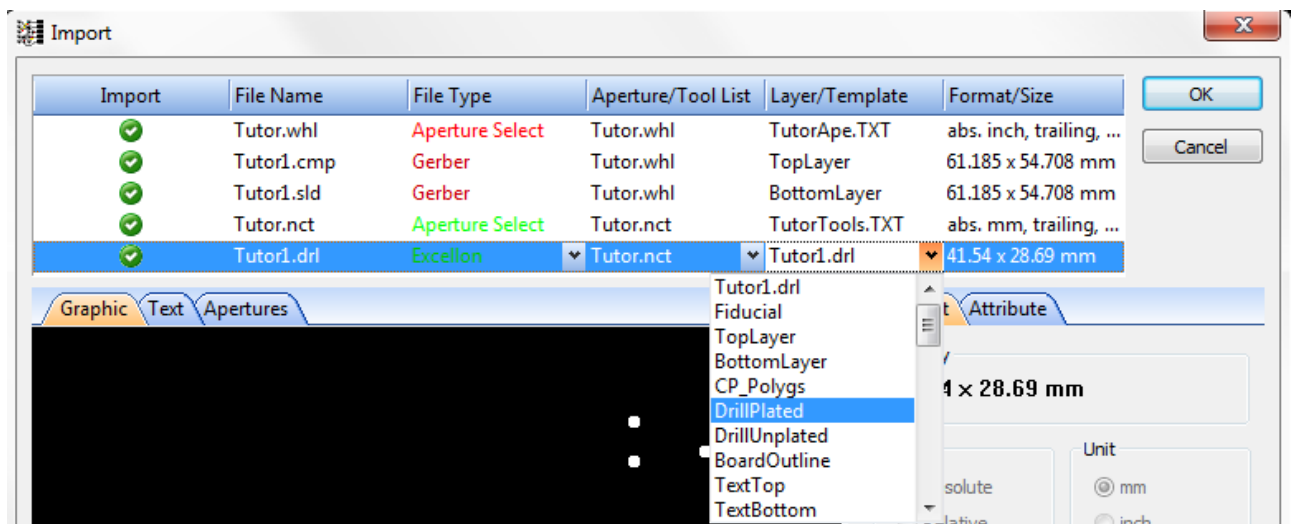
Import

| Import | File Name | File Type | Aperture/Tool List | Layer/Template | Format/Size |
|---|---|---|---|---|---|
| | Tutor.whl | Aperture Select | Tutor.whl | TutorApe.TXT | abs. inch, trailing, ... |
| | Tutor1.cmp | Gerber | Tutor.whl | TopLayer | 61.185 x 54.708 mm |
| | Tutor1.sld | Gerber | Tutor.whl | BottomLayer | 61.185 x 54.708 mm |
| | Tutor.nct | Aperture Select | Tutor.nct | TutorTools.TXT | abs. mm, trailing, ... |
| | Tutor1.drl | Excellon | Tutor.nct | Tutor1.drl | 41.54 x 28.69 mm |

OK
Cancel

Graphic Text Apertures

Tutor1.drl
Fiducial
TopLayer
BottomLayer
CP_Polygs
DrillPlated
DrillUnplated
BoardOutline
TextTop
TextBottom

t Attribute

4 x 28.69 mm

Unit
solute
mm
inch